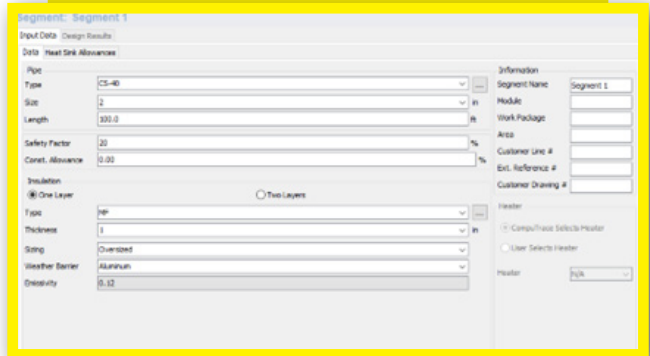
Segment: Segment 1

Input Data | Design Results

Data | Heat Sink Allowances

Pipe

Type: CS-40 ...

Size: 2 in

Length: 100.0 ft

Safety Factor: 20 %

Const. Allowance: 0.00 %

Insulation

One Layer | Two Layers

Type: MF ...

Thickness: 1 in

Sizing: Oversized

Weather Barrier: Aluminum

Emissivity: 0.12

Information

Segment Name: Segment 1

Module

Work Package

Area

Customer Line #

Ext. Reference #

Customer Drawing #

Heater

CompuTrace Selects Heater

User Selects Heater

Heater: N/A